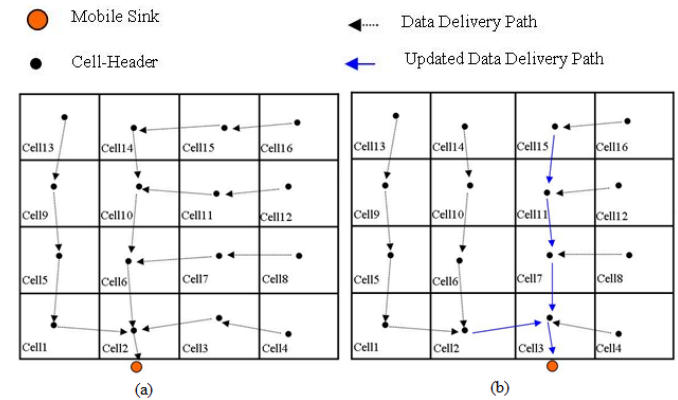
Mobile Sink
Data Delivery Path
Cell-Header
Updated Data Delivery Path

| Cell13 | Cell14 | Cell15 | Cell16 |
|---|---|---|---|
| Cell9 | Cell10 | Cell11 | Cell12 |
| Cell5 | Cell6 | Cell7 | Cell8 |
| Cell1 | Cell2 | Cell3 | Cell4 |

(a)

| Cell13 | Cell14 | Cell15 | Cell16 |
|---|---|---|---|
| Cell9 | Cell10 | Cell11 | Cell12 |
| Cell5 | Cell6 | Cell7 | Cell8 |
| Cell1 | Cell2 | Cell3 | Cell4 |

(b)